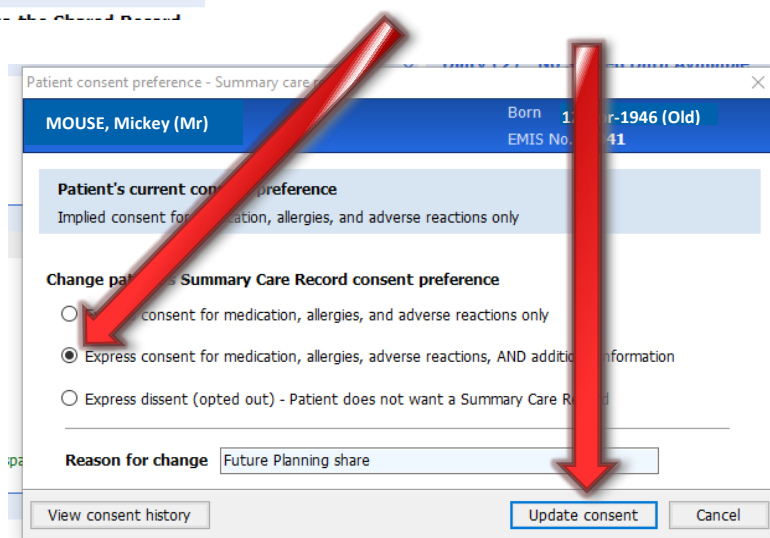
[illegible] the Shared Record

Patient consent preference - Summary care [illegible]

MOUSE, Mickey (Mr)

Born 1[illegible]-1946 (Old)
EMIS No. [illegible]41

Patient's current con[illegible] preference
Implied consent for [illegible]ication, allergies, and adverse reactions only

Change pat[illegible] Summary Care Record consent preference

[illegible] consent for medication, allergies, and adverse reactions only

Express consent for medication, allergies, adverse reactions, AND additi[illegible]nformation

Express dissent (opted out) - Patient does not want a Summary Care Re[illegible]

Reason for change Future Planning share

View consent history

Update consent

Cancel